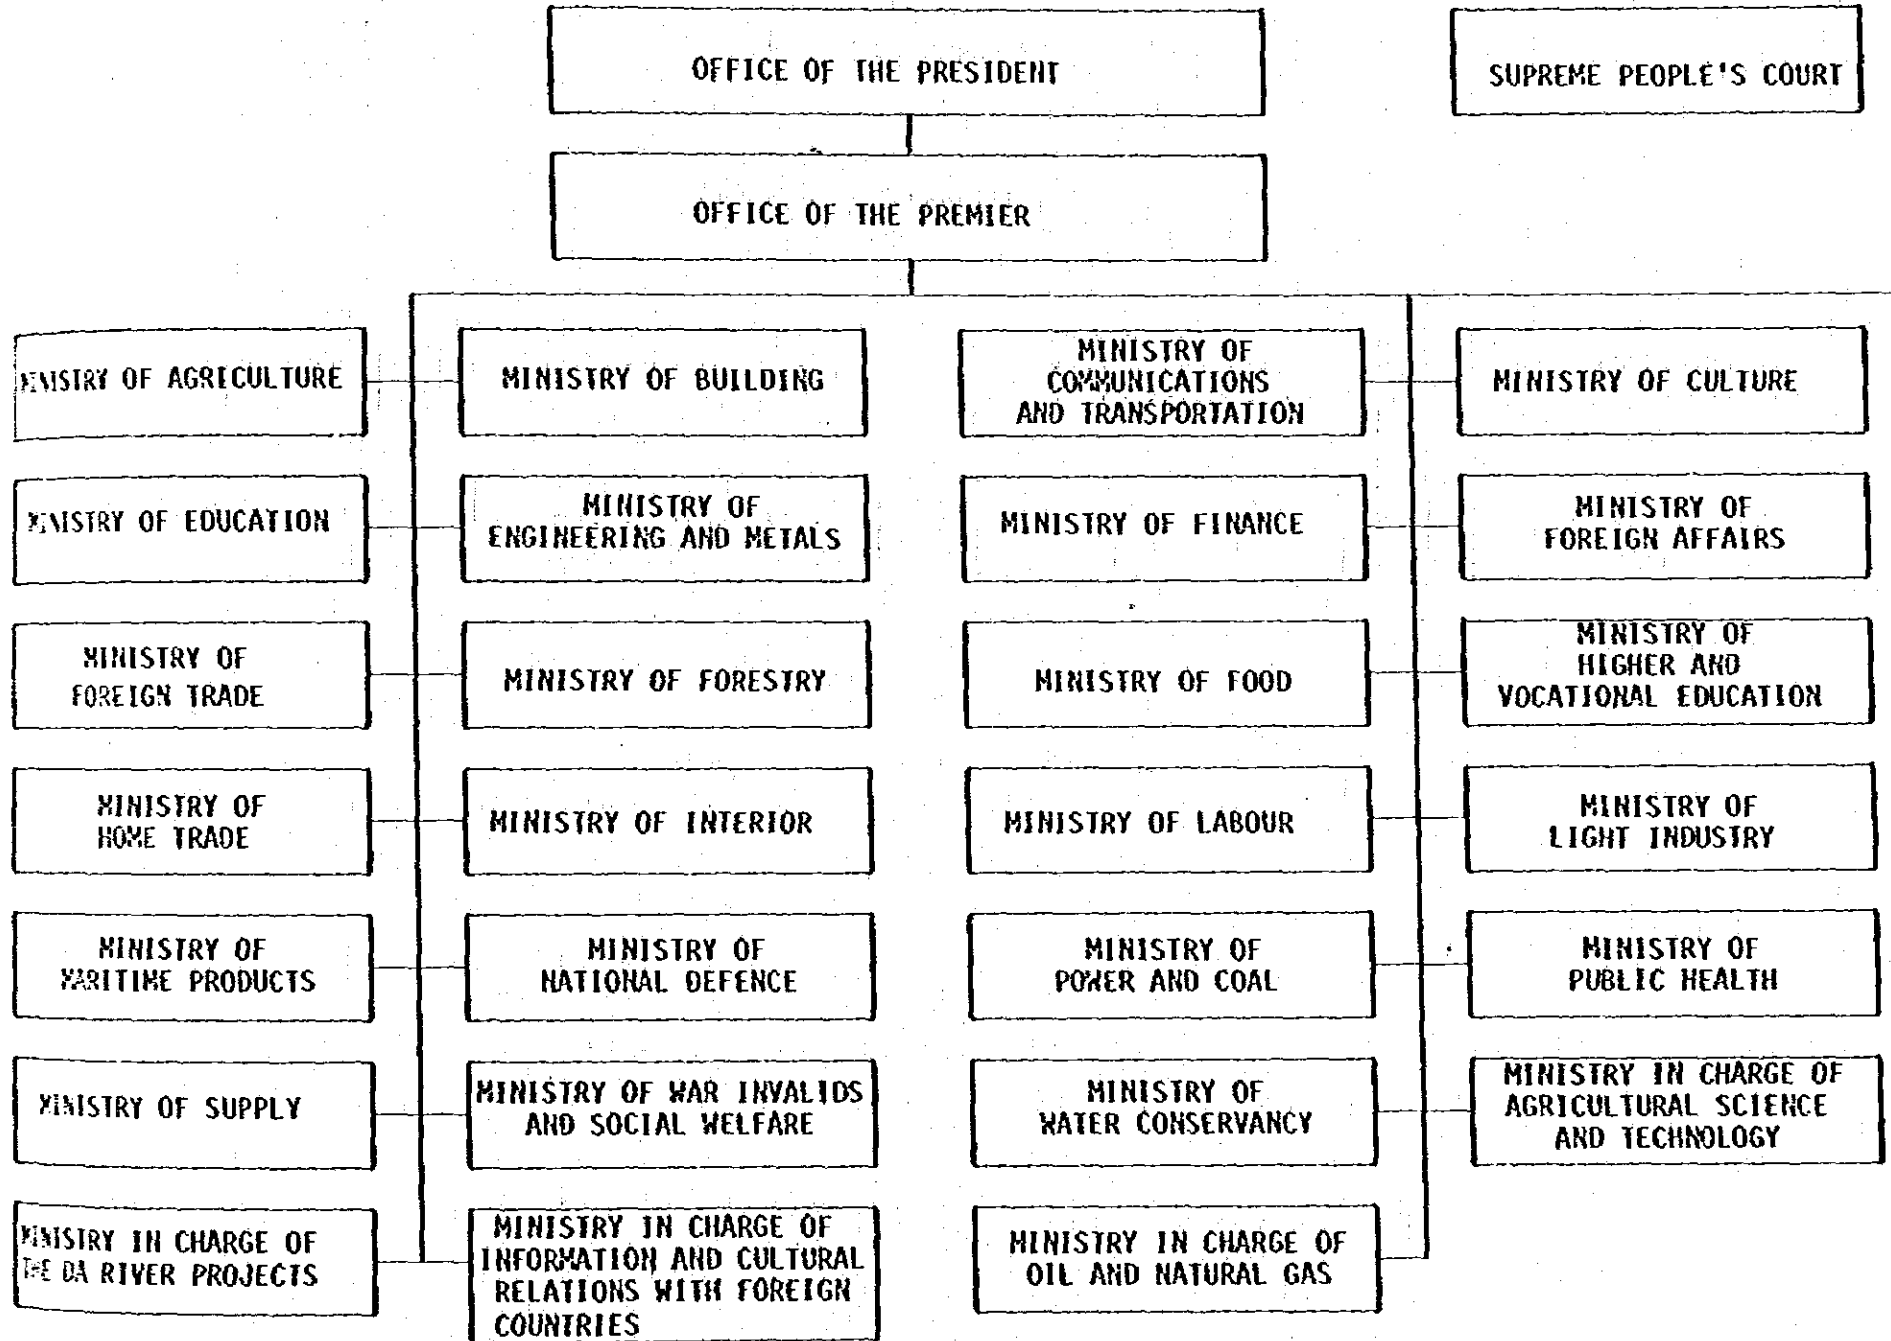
OFFICE OF THE PRESIDENT

SUPREME PEOPLE'S COURT

OFFICE OF THE PREMIER

MINISTRY OF AGRICULTURE

MINISTRY OF BUILDING

MINISTRY OF COMMUNICATIONS AND TRANSPORTATION

MINISTRY OF CULTURE

MINISTRY OF EDUCATION

MINISTRY OF ENGINEERING AND METALS

MINISTRY OF FINANCE

MINISTRY OF FOREIGN AFFAIRS

MINISTRY OF FOREIGN TRADE

MINISTRY OF FORESTRY

MINISTRY OF FOOD

MINISTRY OF HIGHER AND VOCATIONAL EDUCATION

MINISTRY OF HOME TRADE

MINISTRY OF INTERIOR

MINISTRY OF LABOUR

MINISTRY OF LIGHT INDUSTRY

MINISTRY OF MARITIME PRODUCTS

MINISTRY OF NATIONAL DEFENCE

MINISTRY OF POWER AND COAL

MINISTRY OF PUBLIC HEALTH

MINISTRY OF SUPPLY

MINISTRY OF WAR INVALIDS AND SOCIAL WELFARE

MINISTRY OF WATER CONSERVANCY

MINISTRY IN CHARGE OF AGRICULTURAL SCIENCE AND TECHNOLOGY

MINISTRY IN CHARGE OF THE DA RIVER PROJECTS

MINISTRY IN CHARGE OF INFORMATION AND CULTURAL RELATIONS WITH FOREIGN COUNTRIES

MINISTRY IN CHARGE OF OIL AND NATURAL GAS